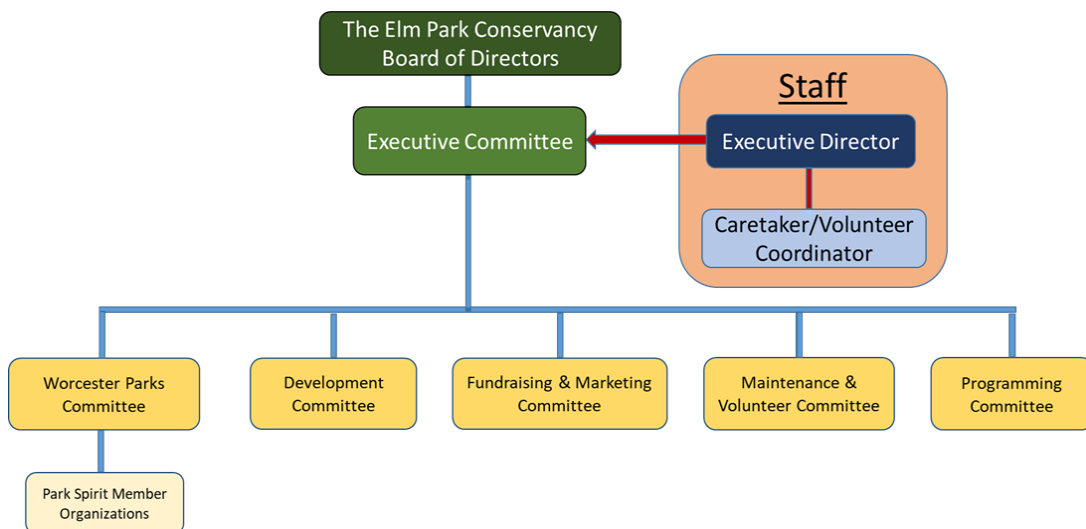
The Elm Park Conservancy Board of Directors

Executive Committee

Staff

Executive Director

Caretaker/Volunteer Coordinator

Worcester Parks Committee

Development Committee

Fundraising & Marketing Committee

Maintenance & Volunteer Committee

Programming Committee

Park Spirit Member Organizations